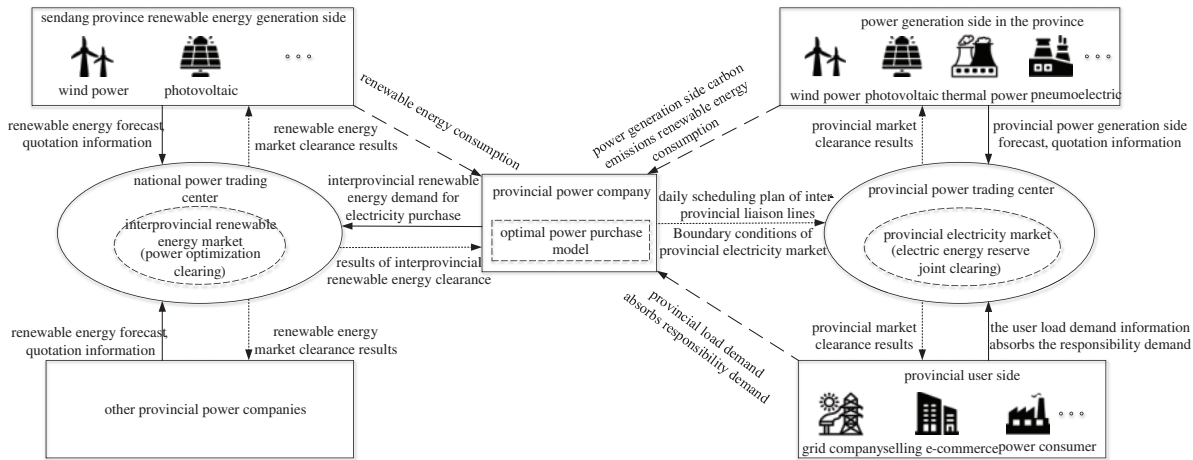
sendang province renewable energy generation side

wind power

photovoltaic

。。。

renewable energy forecast quotation information

renewable energy market clearance results

renewable energy consumption

national power trading center

interprovincial renewable energy market (power optimization clearing)

interprovincial renewable energy demand for electricity purchase

results of interprovincial renewable energy clearance

renewable energy forecast quotation information

renewable energy market clearance results

other provincial power companies

provincial power company

optimal power purchase model

power generation side carbon emissions renewable energy consumption

power generation side in the province

wind power

photovoltaic

thermal power

pneumoelectric

。。。

provincial market clearance results

provincial power generation side forecast, quotation information

daily scheduling plan of inter provincial liaison lines

Boundary conditions of provincial electricity market

provincial power trading center

provincial electricity market (electric energy reserve joint clearing)

provincial load demand absorbs responsibility demand

provincial market clearance results

the user load demand information absorbs the responsibility demand

provincial user side

grid company

selling e-commerce

power consumer

。。。